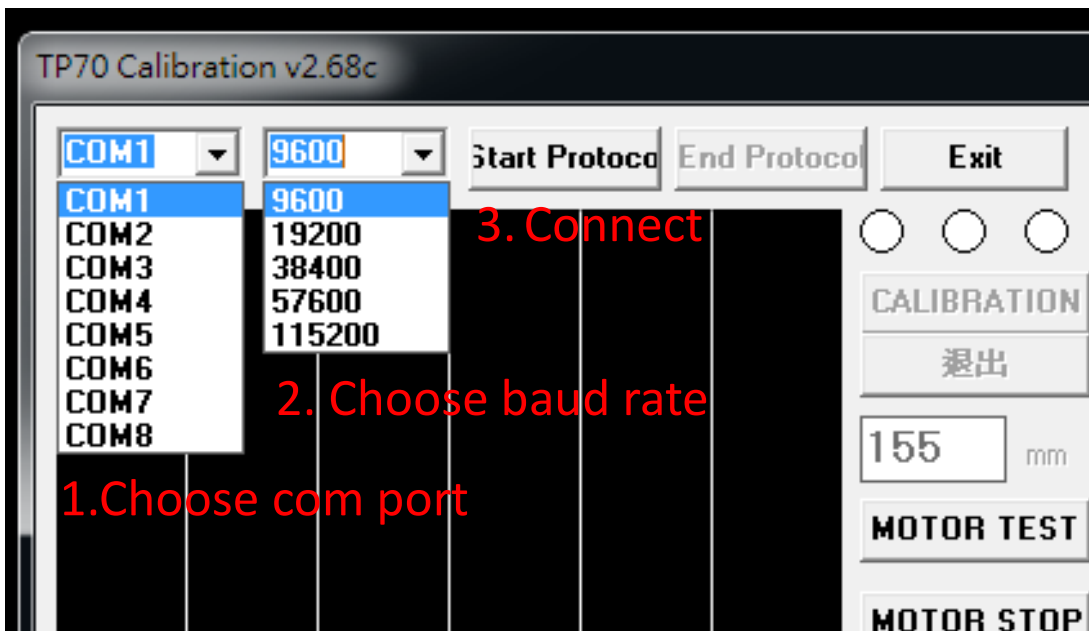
TP70 Calibration v2.68c

COM1

9600

Start Protoco

End Protocol

Exit

COM1
COM2
COM3
COM4
COM5
COM6
COM7
COM8

9600
19200
38400
57600
115200

3. Connect

CALIBRATION

退出

155

mm

2. Choose baud rate

1.Choose com port

MOTOR TEST

MOTOR STOP